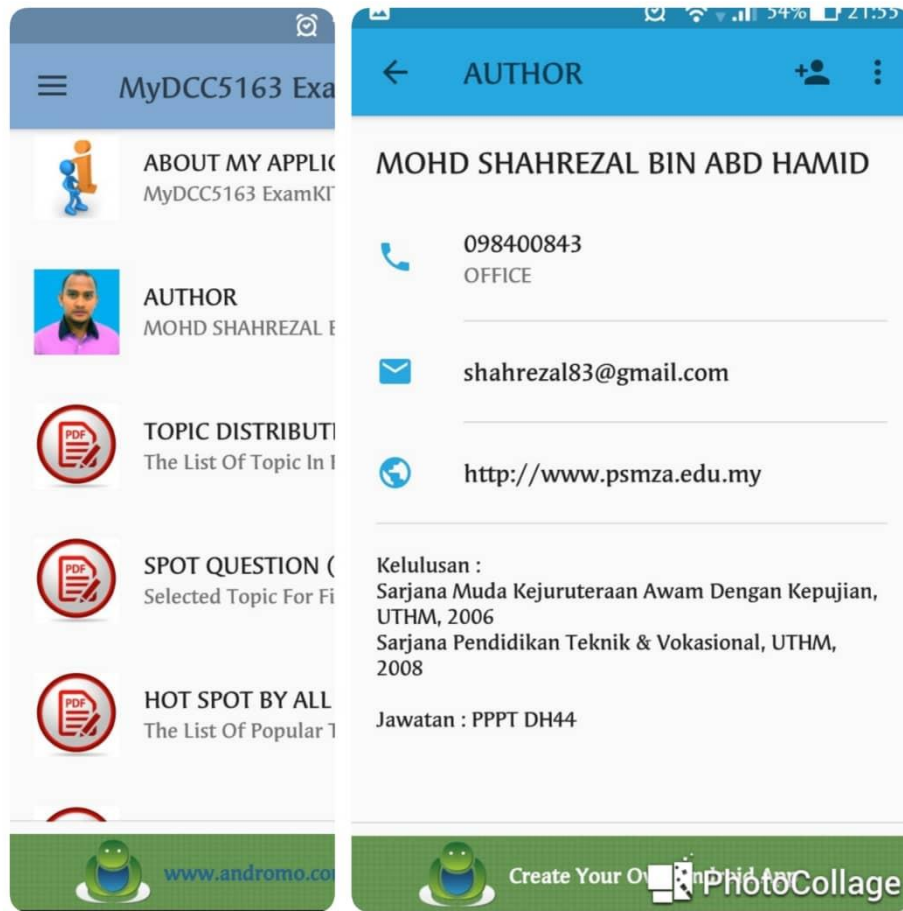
MyDCC5163 Exa

ABOUT MY APPLIC
MyDCC5163 ExamKI

AUTHOR
MOHD SHAHREZAL E

PDF
TOPIC DISTRIBUTI
The List Of Topic In I

PDF
SPOT QUESTION (
Selected Topic For Fi

PDF
HOT SPOT BY ALL
The List Of Popular T

www.andromo.co

54% 21:55

AUTHOR

MOHD SHAHREZAL BIN ABD HAMID

098400843
OFFICE

shahrezal83@gmail.com

http://www.psmza.edu.my

Kelulusan :
Sarjana Muda Kejuruteraan Awam Dengan Kepujian, UTHM, 2006
Sarjana Pendidikan Teknik & Vokasional, UTHM, 2008

Jawatan : PPPT DH44

Create Your O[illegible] App

PhotoCollage